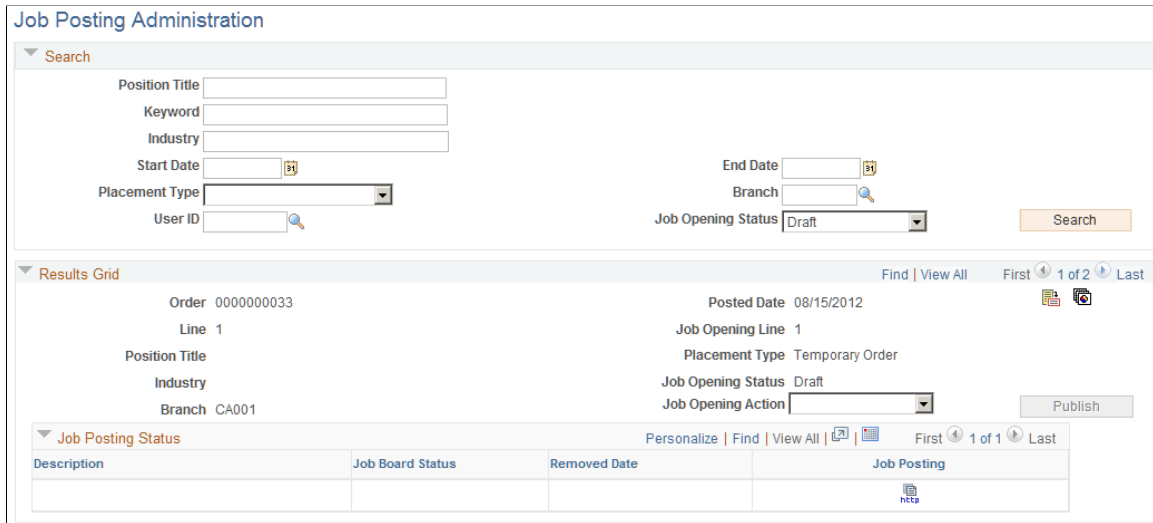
Job Posting Administration

Search

Position Title

Keyword

Industry

Start Date

End Date

Placement Type

Branch

User ID

Job Opening Status Draft

Search

Results Grid

Find | View All First 1 of 2 Last

Order 0000000033

Posted Date 08/15/2012

Line 1

Job Opening Line 1

Position Title

Placement Type Temporary Order

Industry

Job Opening Status Draft

Branch CA001

Job Opening Action

Publish

Job Posting Status

Personalize | Find | View All | First 1 of 1 Last

| Description | Job Board Status | Removed Date | Job Posting |
|---|---|---|---|
| | | | http |